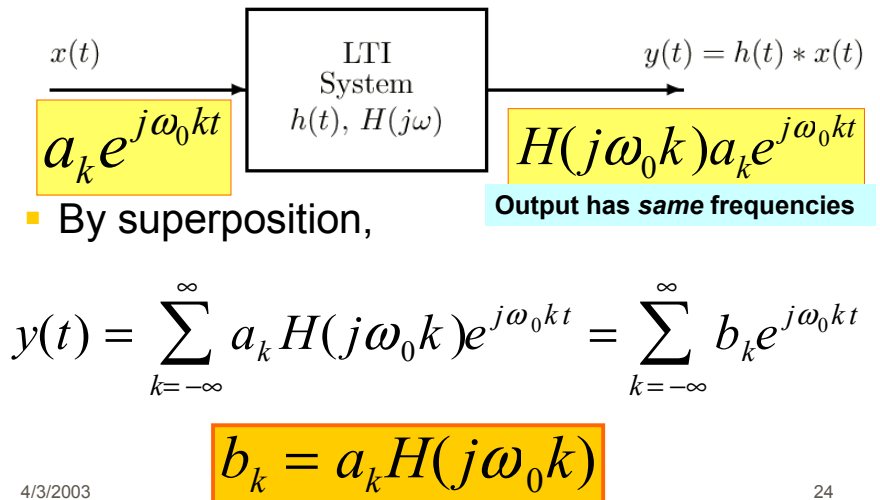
$x(t)$

LTI System $h(t),\ H(j\omega)$

$y(t) = h(t) * x(t)$

$a_k e^{j\omega_0 kt}$

$H(j\omega_0 k) a_k e^{j\omega_0 kt}$

Output has *same* frequencies

By superposition,

$y(t) = \sum_{k=-\infty}^{\infty} a_k H(j\omega_0 k) e^{j\omega_0 kt} = \sum_{k=-\infty}^{\infty} b_k e^{j\omega_0 kt}$

$b_k = a_k H(j\omega_0 k)$

4/3/2003

24